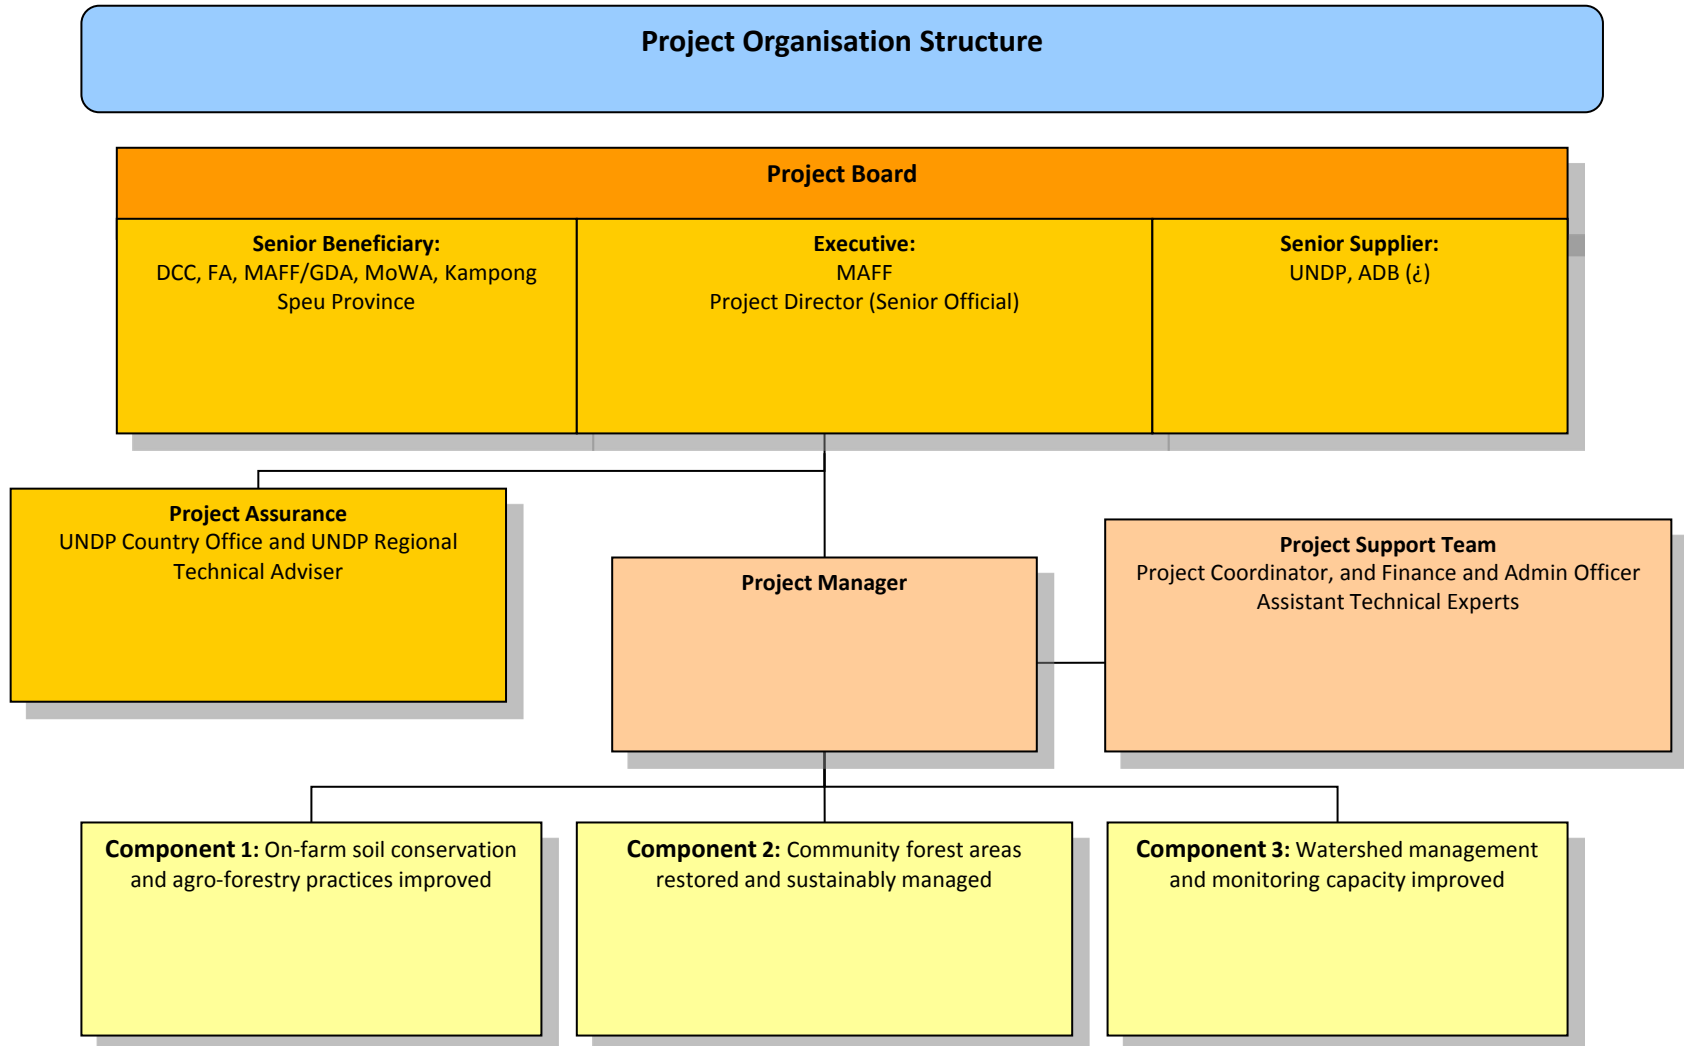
Project Organisation Structure

Project Board

Senior Beneficiary:
DCC, FA, MAFF/GDA, MoWA, Kampong Speu Province

Executive:
MAFF
Project Director (Senior Official)

Senior Supplier:
UNDP, ADB (¿)

Project Assurance
UNDP Country Office and UNDP Regional Technical Adviser

Project Manager

Project Support Team
Project Coordinator, and Finance and Admin Officer
Assistant Technical Experts

Component 1: On-farm soil conservation and agro-forestry practices improved

Component 2: Community forest areas restored and sustainably managed

Component 3: Watershed management and monitoring capacity improved